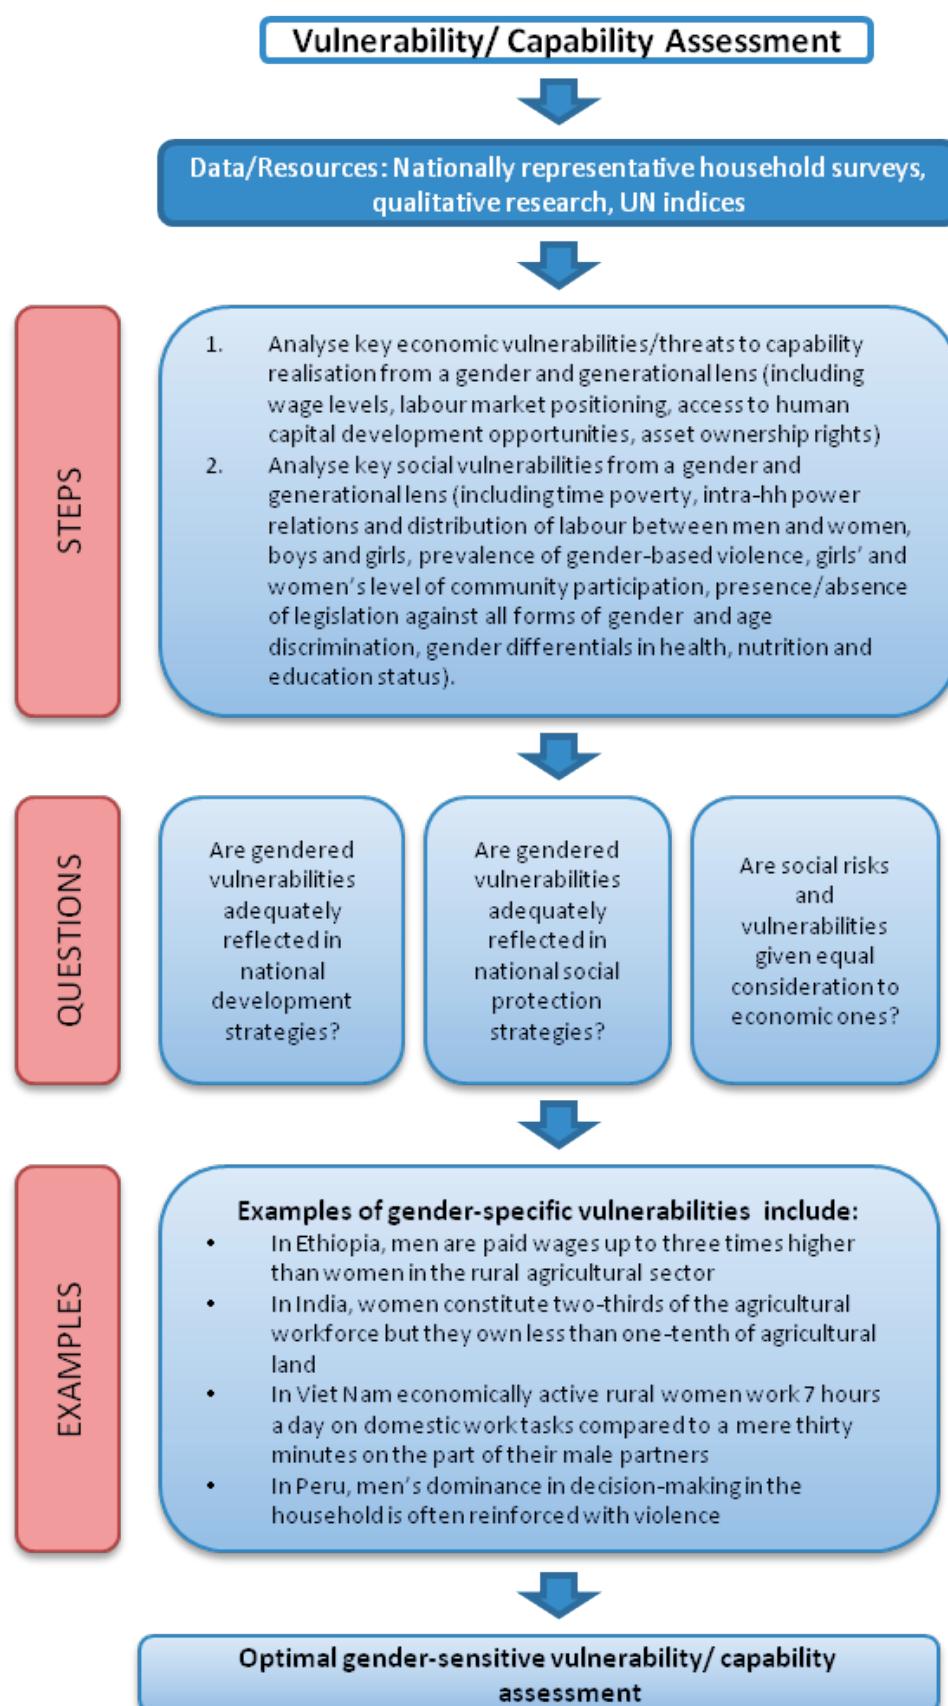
Vulnerability/ Capability Assessment

Data/Resources: Nationally representative household surveys, qualitative research, UN indices

STEPS

1. Analyse key economic vulnerabilities/threats to capability realisation from a gender and generational lens (including wage levels, labour market positioning, access to human capital development opportunities, asset ownership rights)
2. Analyse key social vulnerabilities from a gender and generational lens (including time poverty, intra-hh power relations and distribution of labour between men and women, boys and girls, prevalence of gender-based violence, girls' and women's level of community participation, presence/absence of legislation against all forms of gender and age discrimination, gender differentials in health, nutrition and education status).

QUESTIONS

Are gendered vulnerabilities adequately reflected in national development strategies?

Are gendered vulnerabilities adequately reflected in national social protection strategies?

Are social risks and vulnerabilities given equal consideration to economic ones?

EXAMPLES

Examples of gender-specific vulnerabilities include:
• In Ethiopia, men are paid wages up to three times higher than women in the rural agricultural sector
• In India, women constitute two-thirds of the agricultural workforce but they own less than one-tenth of agricultural land
• In Viet Nam economically active rural women work 7 hours a day on domestic work tasks compared to a mere thirty minutes on the part of their male partners
• In Peru, men's dominance in decision-making in the household is often reinforced with violence

Optimal gender-sensitive vulnerability/ capability assessment